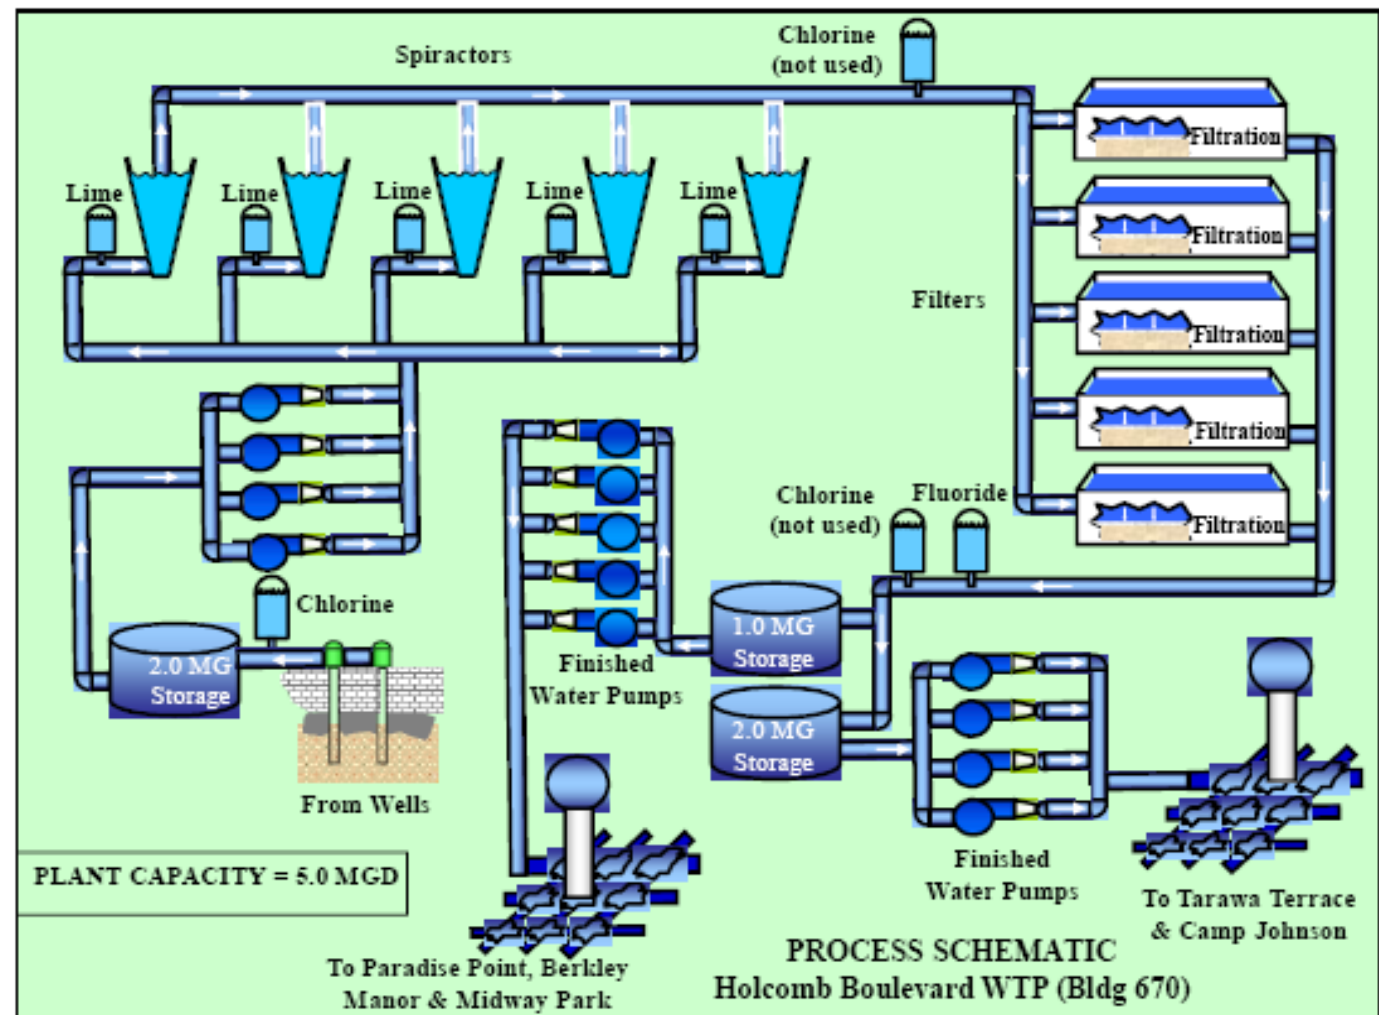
Spiractors

Chlorine
(not used)

Lime

Lime

Lime

Lime

Lime

Filtration

Filtration

Filtration

Filtration

Filtration

Filters

Chlorine
(not used)

Fluoride

Chlorine

2.0 MG
Storage

From Wells

Finished
Water Pumps

1.0 MG
Storage

2.0 MG
Storage

Finished
Water Pumps

PLANT CAPACITY = 5.0 MGD

To Paradise Point, Berkley
Manor & Midway Park

PROCESS SCHEMATIC
Holcomb Boulevard WTP (Bldg 670)

To Tarawa Terrace
& Camp Johnson